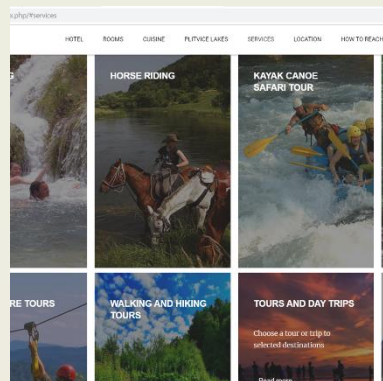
.php/?services

HOTEL ROOMS CUISINE PLITVICE LAKES SERVICES LOCATION HOW TO REACH

G

HORSE RIDING

KAYAK CANOE SAFARI TOUR

RE TOURS

WALKING AND HIKING TOURS

TOURS AND DAY TRIPS

Choose a tour or trip to selected destinations

Read more